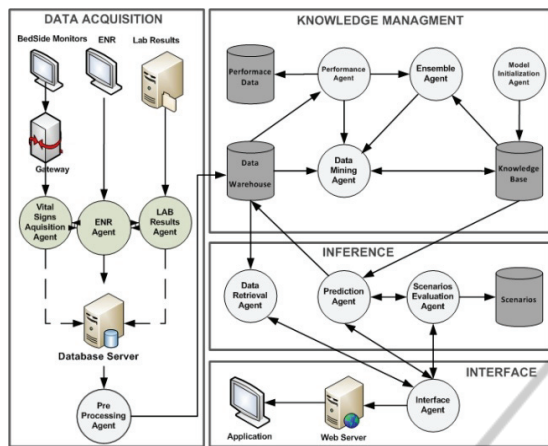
DATA ACQUISITION

BedSide Monitors

ENR

Lab Results

Gateway

Vital Signs Aquisition Agent

ENR Agent

LAB Results Agent

Database Server

Pre Processing Agent

KNOWLEDGE MANAGMENT

Performace Data

Performance Agent

Ensemble Agent

Model Initialization Agent

Data Warehouse

Data Mining Agent

Knowledge Base

INFERENCE

Data Retrieval Agent

Prediction Agent

Scenarios Evaluation Agent

Scenarios

INTERFACE

Application

Web Server

Interface Agent